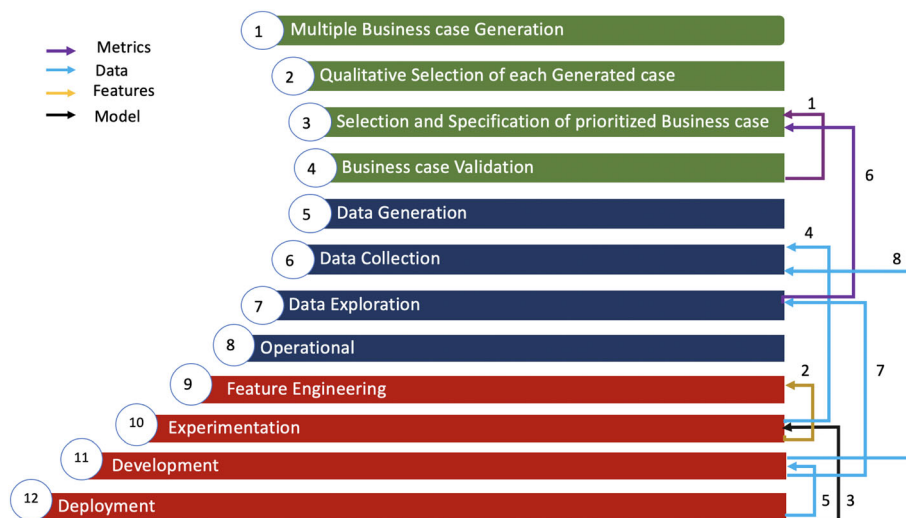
Metrics
Data
Features
Model

1 Multiple Business case Generation
2 Qualitative Selection of each Generated case
3 Selection and Specification of prioritized Business case
4 Business case Validation
5 Data Generation
6 Data Collection
7 Data Exploration
8 Operational
9 Feature Engineering
10 Experimentation
11 Development
12 Deployment

1
6
4
8
2
7
5
3